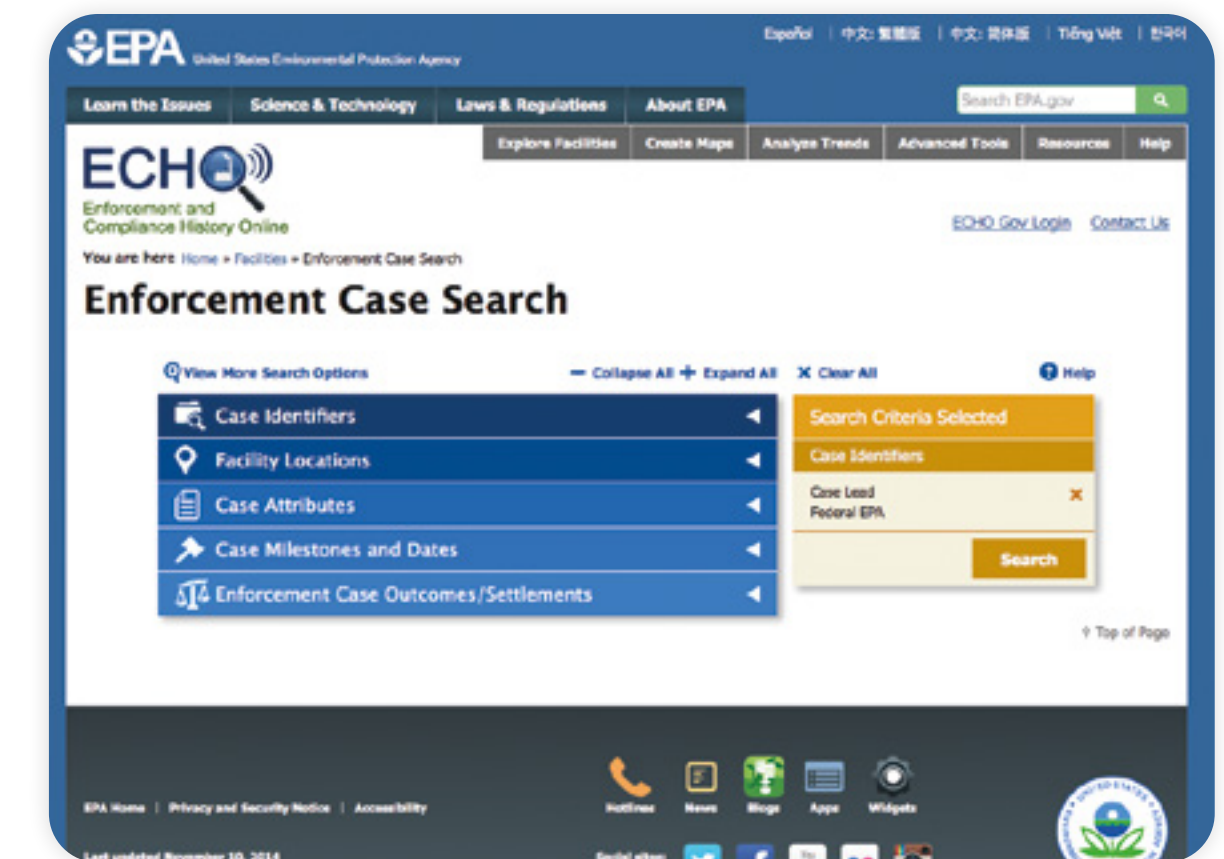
EPA United States Environmental Protection Agency

Español | 中文: 繁體版 | 中文: 简体版 | Tiếng Việt | 한국어

Learn the Issues | Science & Technology | Laws & Regulations | About EPA

Search EPA.gov

Explore Facilities | Create Maps | Analyze Trends | Advanced Tools | Resources | Help

ECHO
Enforcement and Compliance History Online

ECHO Gov Login | Contact Us

You are here Home » Facilities » Enforcement Case Search

Enforcement Case Search

View More Search Options

— Collapse All + Expand All

✕ Clear All

Help

Case Identifiers

Facility Locations

Case Attributes

Case Milestones and Dates

Enforcement Case Outcomes/Settlements

Search Criteria Selected

Case Identifiers

Case Lead
Federal EPA

Search

↑ Top of Page

Hotlines News Blogs Apps Widgets

EPA Home | Privacy and Security Notice | Accessibility

Last updated November 10, 2014

Social sites: